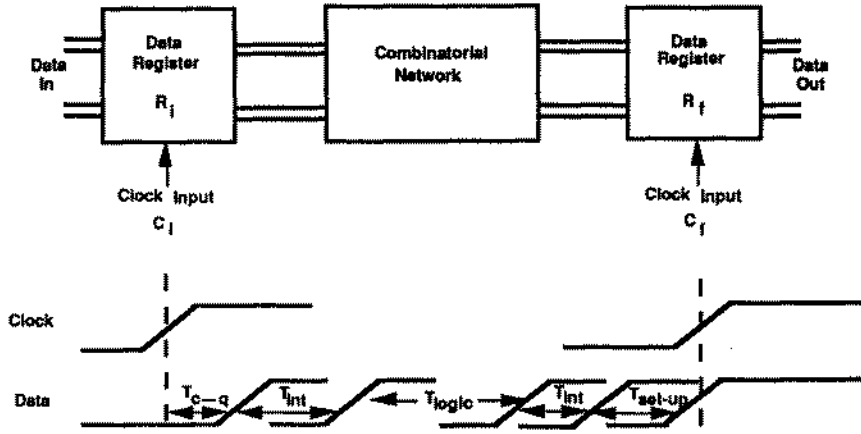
Data In

Data Register

$R_i$

Combinatorial Network

Data Register

$R_f$

Data Out

Clock Input

$C_i$

Clock Input

$C_f$

Clock

Data

$T_{c-q}$

$T_{int}$

$T_{logic}$

$T_{int}$

$T_{set\text{-}up}$